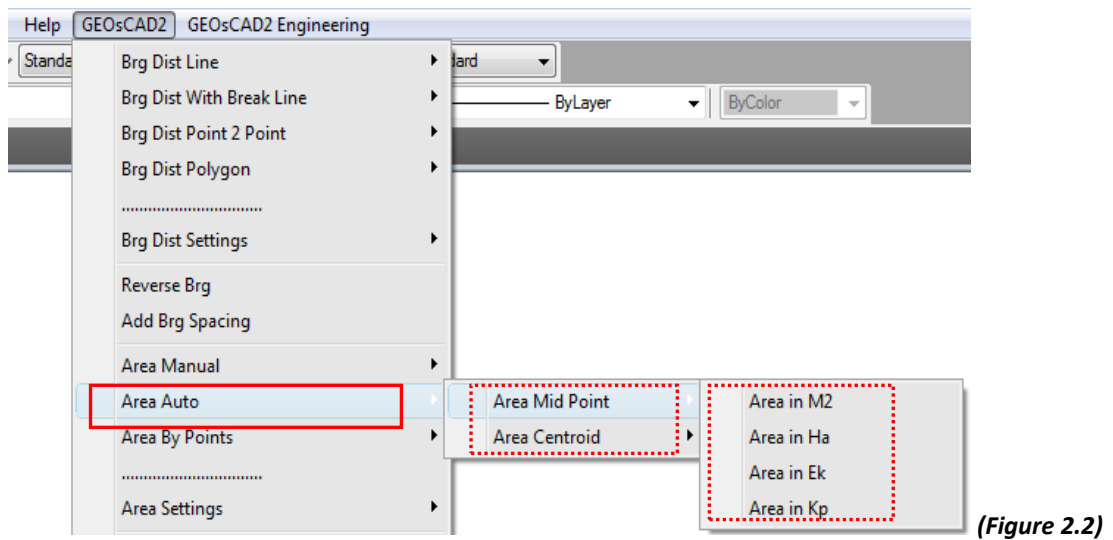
Help GEOsCAD2 GEOsCAD2 Engineering

Standa

dard

ByLayer

ByColor

Brg Dist Line
Brg Dist With Break Line
Brg Dist Point 2 Point
Brg Dist Polygon
..................................
Brg Dist Settings
Reverse Brg
Add Brg Spacing
Area Manual
Area Auto
Area By Points
..................................
Area Settings

Area Mid Point
Area Centroid

Area in M2
Area in Ha
Area in Ek
Area in Kp

(Figure 2.2)